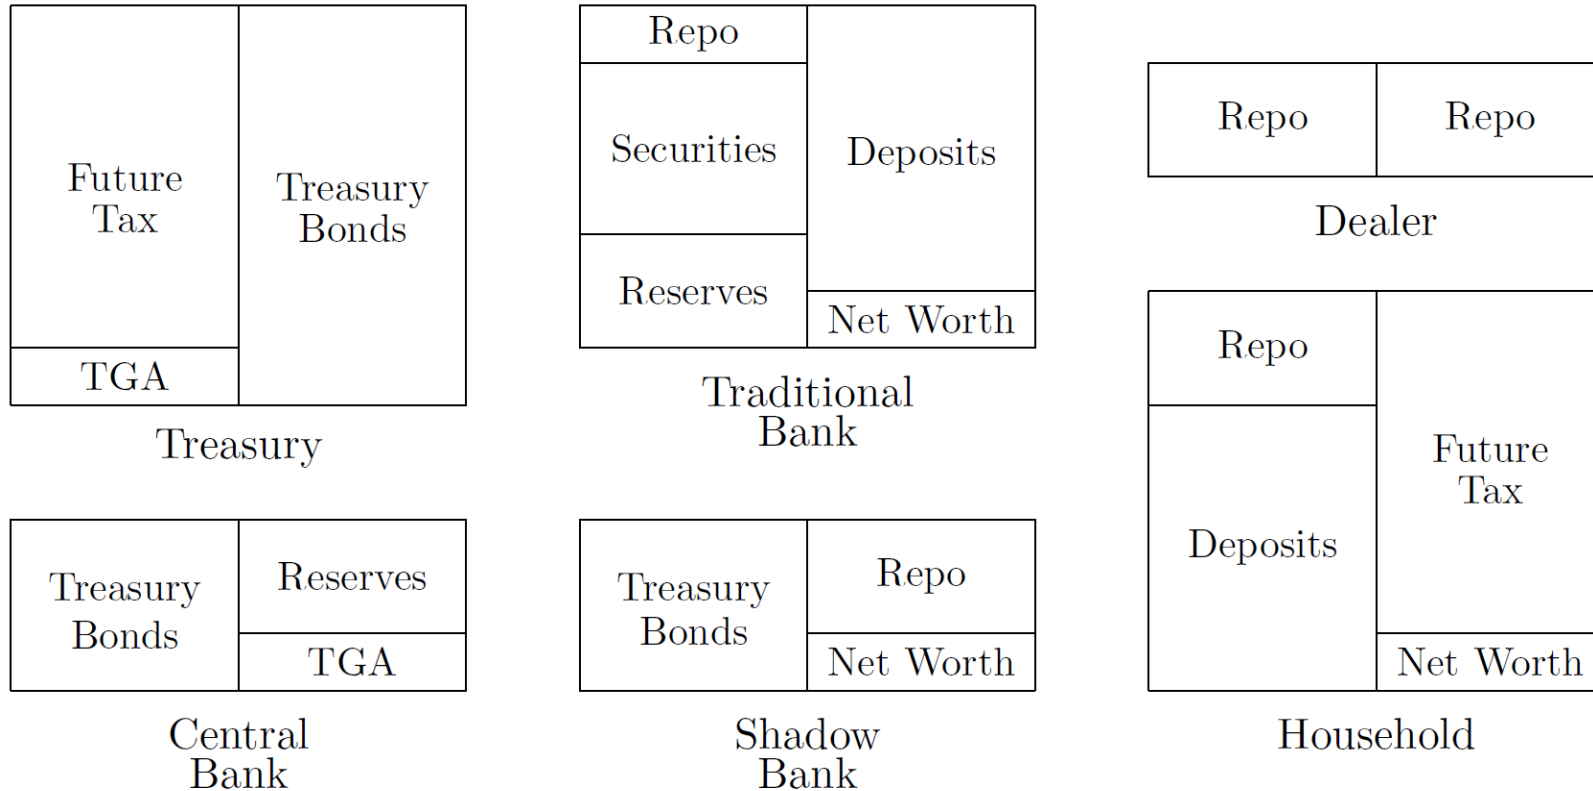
| Future Tax | Treasury Bonds |
|---|---|
| TGA | |

Treasury

| Repo | Deposits |
|---|---|
| Securities | |
| Reserves | Net Worth |

Traditional Bank

| Repo | Repo |
|---|---|

Dealer

| Treasury Bonds | Reserves |
|---|---|
| | TGA |

Central Bank

| Treasury Bonds | Repo |
|---|---|
| | Net Worth |

Shadow Bank

| Repo | Future Tax |
|---|---|
| Deposits | |
| | Net Worth |

Household